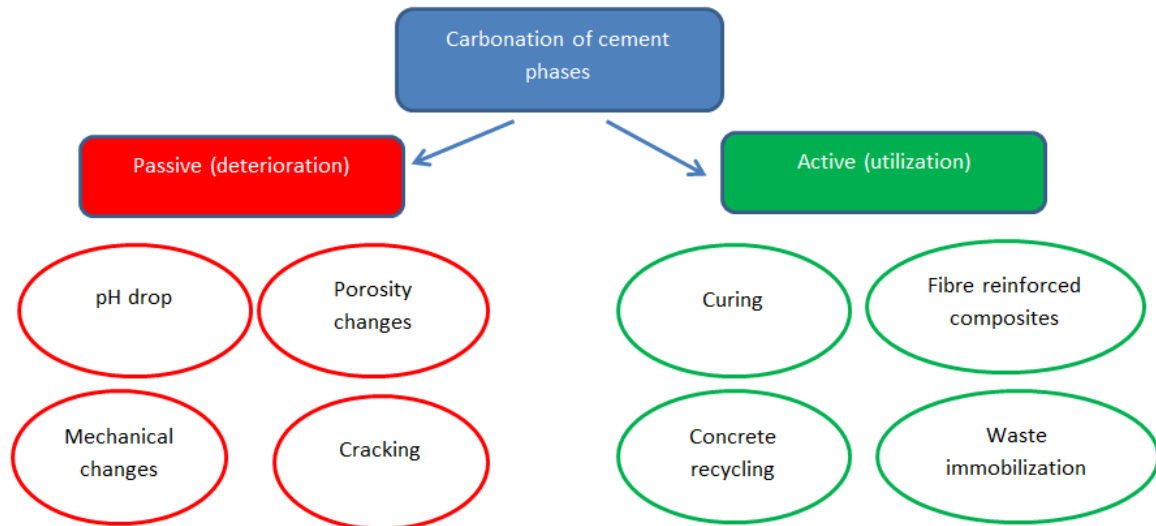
Carbonation of cement phases

Passive (deterioration)

Active (utilization)

pH drop

Porosity changes

Mechanical changes

Cracking

Curing

Fibre reinforced composites

Concrete recycling

Waste immobilization